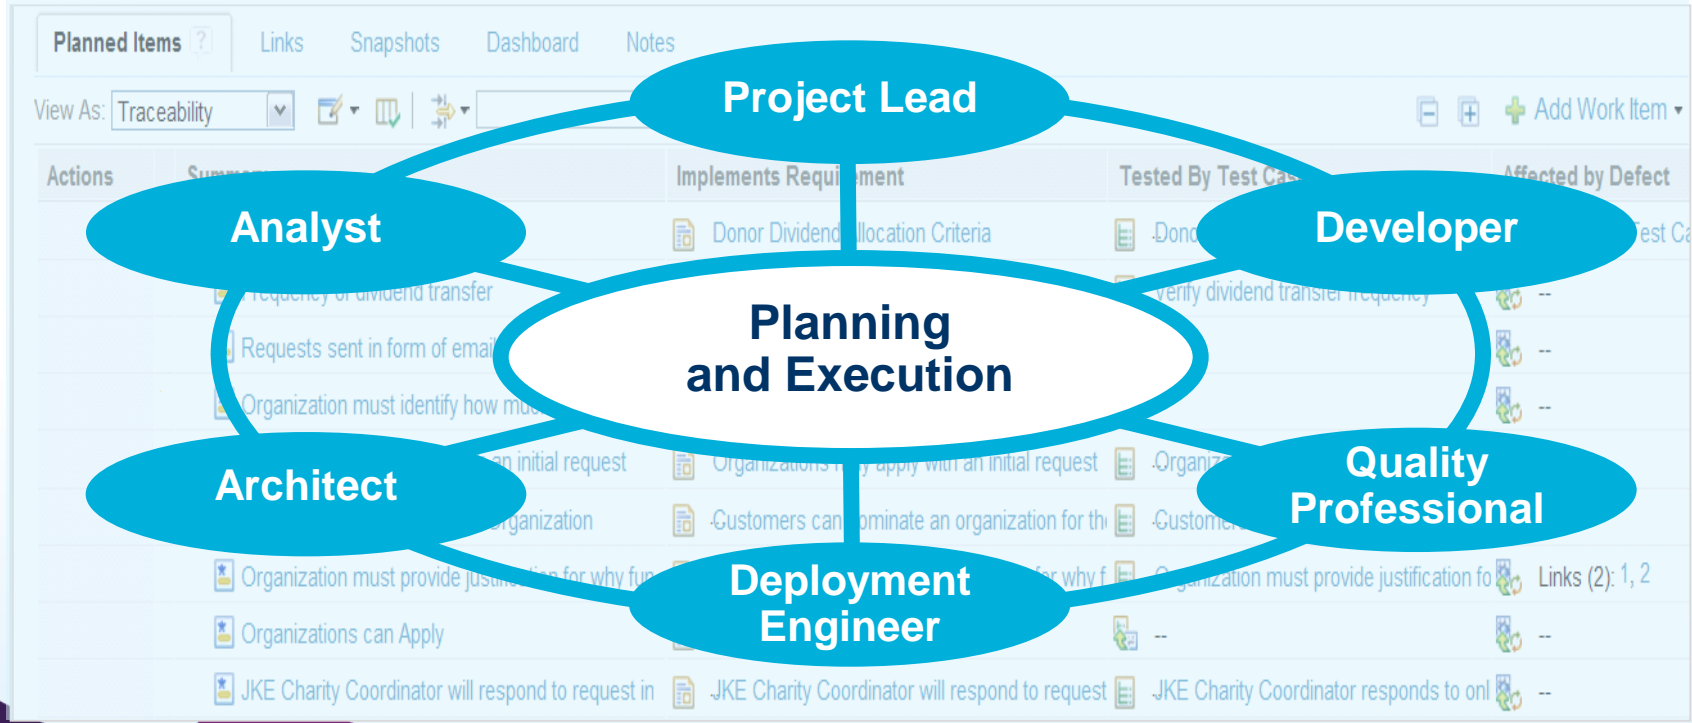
Planned Items
Links
Snapshots
Dashboard
Notes

View As: Traceability

Add Work Item

Actions
Summ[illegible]
Implements Requi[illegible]ment
Tested By Test Ca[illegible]
Affected by Defect

Project Lead

Analyst

Developer

Planning and Execution

Architect

Quality Professional

Deployment Engineer

Donor Dividend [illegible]location Criteria
Dono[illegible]
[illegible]est Ca
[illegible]requency of dividend transfer
verify dividend transfer frequency
--
Requests sent in form of emai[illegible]
--
Organization must identify how mu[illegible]
--
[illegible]n initial request
Organizations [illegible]y apply with an initial request
Organiz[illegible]
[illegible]rganization
Customers can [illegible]ominate an organization for th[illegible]
Customer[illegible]
Organization must provide jus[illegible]n for why fu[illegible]
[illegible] for why f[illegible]
O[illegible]nization must provide justification fo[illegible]
Links (2): 1, 2
Organizations can Apply
--
--
JKE Charity Coordinator will respond to request in
JKE Charity Coordinator will respond to request
JKE Charity Coordinator responds to onl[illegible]
--